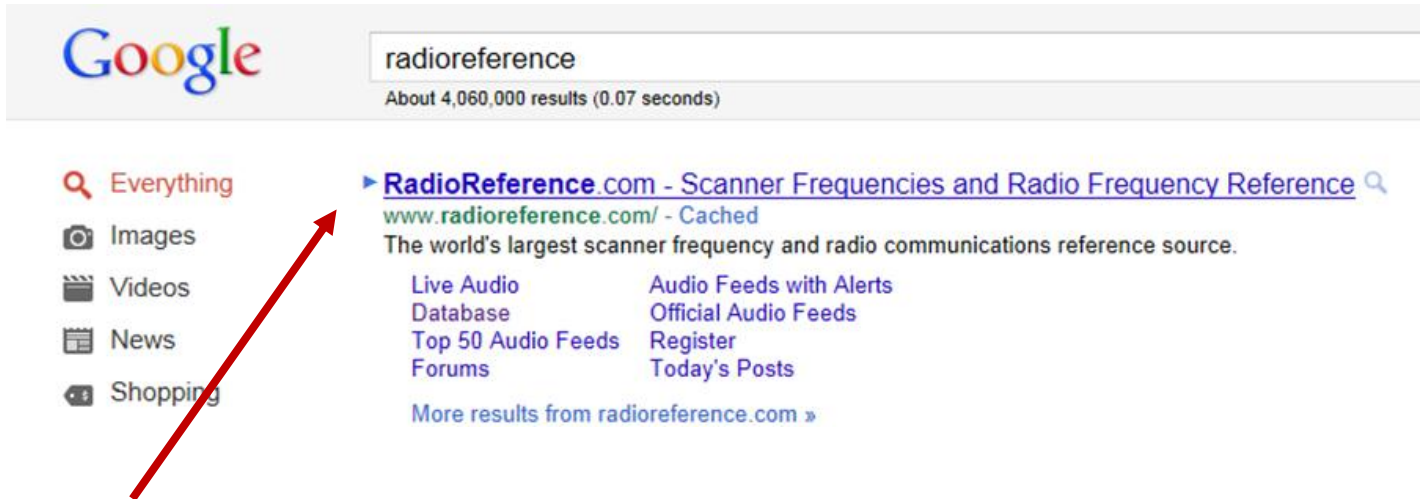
Google

radioreference

About 4,060,000 results (0.07 seconds)

Everything
Images
Videos
News
Shopping

RadioReference.com - Scanner Frequencies and Radio Frequency Reference
www.radioreference.com/ - Cached
The world's largest scanner frequency and radio communications reference source.

| Live Audio | Audio Feeds with Alerts |
|---|---|
| Database | Official Audio Feeds |
| Top 50 Audio Feeds | Register |
| Forums | Today's Posts |

More results from radioreference.com »